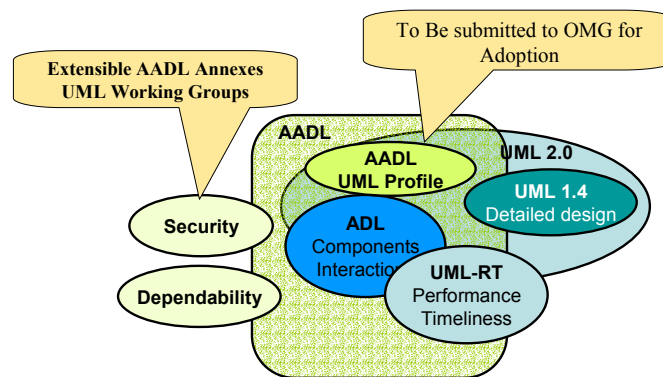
To Be submitted to OMG for Adoption

Extensible AADL Annexes
UML Working Groups

AADL

AADL
UML Profile

UML 2.0

UML 1.4
Detailed design

Security

ADL
Components
Interaction

UML-RT
Performance
Timeliness

Dependability